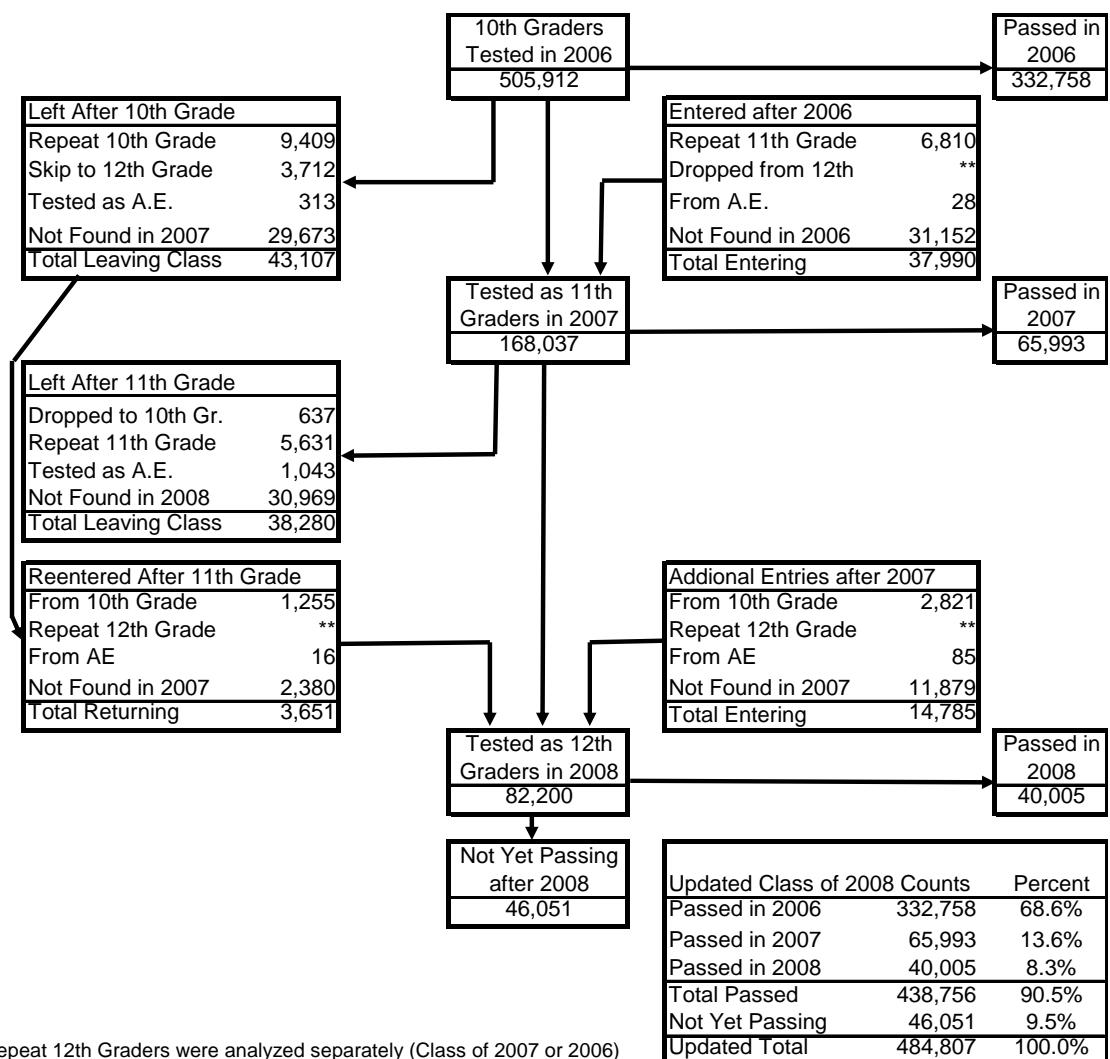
10th Graders Tested in 2006
505,912

Passed in 2006
332,758

| Left After 10th Grade | |
|---|---|
| Repeat 10th Grade | 9,409 |
| Skip to 12th Grade | 3,712 |
| Tested as A.E. | 313 |
| Not Found in 2007 | 29,673 |
| Total Leaving Class | 43,107 |

| Entered after 2006 | |
|---|---|
| Repeat 11th Grade | 6,810 |
| Dropped from 12th | ** |
| From A.E. | 28 |
| Not Found in 2006 | 31,152 |
| Total Entering | 37,990 |

Tested as 11th Graders in 2007
168,037

Passed in 2007
65,993

| Left After 11th Grade | |
|---|---|
| Dropped to 10th Gr. | 637 |
| Repeat 11th Grade | 5,631 |
| Tested as A.E. | 1,043 |
| Not Found in 2008 | 30,969 |
| Total Leaving Class | 38,280 |

| Reentered After 11th Grade | |
|---|---|
| From 10th Grade | 1,255 |
| Repeat 12th Grade | ** |
| From AE | 16 |
| Not Found in 2007 | 2,380 |
| Total Returning | 3,651 |

| Addional Entries after 2007 | |
|---|---|
| From 10th Grade | 2,821 |
| Repeat 12th Grade | ** |
| From AE | 85 |
| Not Found in 2007 | 11,879 |
| Total Entering | 14,785 |

Tested as 12th Graders in 2008
82,200

Passed in 2008
40,005

Not Yet Passing after 2008
46,051

| Updated Class of 2008 Counts | | Percent |
|---|---|---|
| Passed in 2006 | 332,758 | 68.6% |
| Passed in 2007 | 65,993 | 13.6% |
| Passed in 2008 | 40,005 | 8.3% |
| Total Passed | 438,756 | 90.5% |
| Not Yet Passing | 46,051 | 9.5% |
| Updated Total | 484,807 | 100.0% |

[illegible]epeat 12th Graders were analyzed separately (Class of 2007 or 2006)